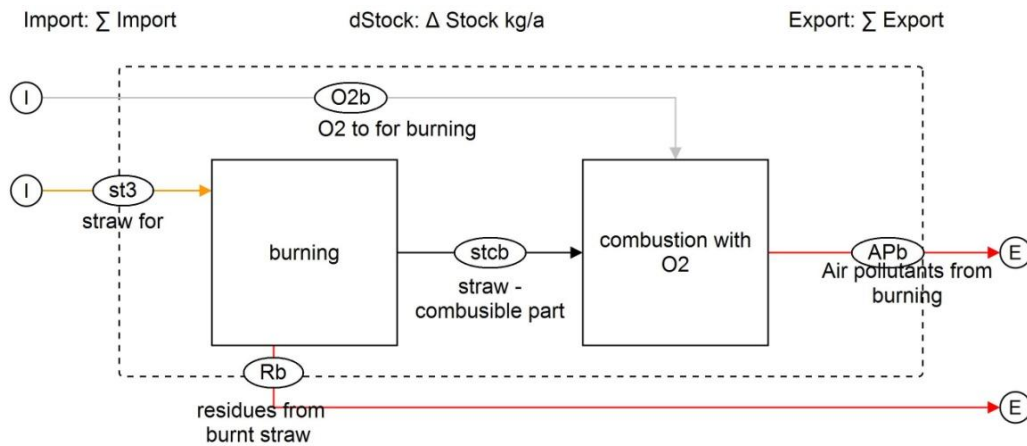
Import: ∑ Import

dStock: Δ Stock kg/a

Export: ∑ Export

I

O2b

O2 to for burning

I

st3

straw for

burning

stcb

straw - combusible part

combustion with O2

APb

Air pollutants from burning

E

Rb

residues from burnt straw

E